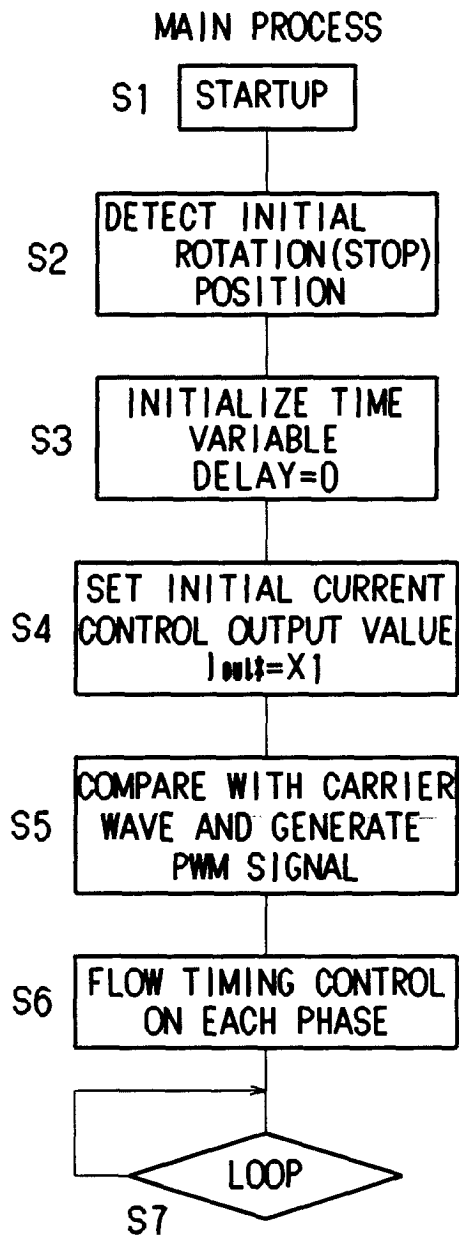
MAIN PROCESS

S1 STARTUP

S2 DETECT INITIAL ROTATION(STOP) POSITION

S3 INITIALIZE TIME VARIABLE DELAY=0

S4 SET INITIAL CURRENT CONTROL OUTPUT VALUE Iout=X1

S5 COMPARE WITH CARRIER WAVE AND GENERATE PWM SIGNAL

S6 FLOW TIMING CONTROL ON EACH PHASE

LOOP

S7